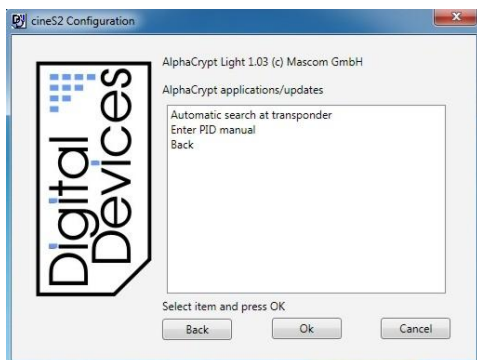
cineS2 Configuration

Digital Devices

AlphaCrypt Light 1.03 (c) Mascom GmbH

AlphaCrypt applications/updates

Automatic search at transponder
Enter PID manual
Back

Select item and press OK

Back

Ok

Cancel